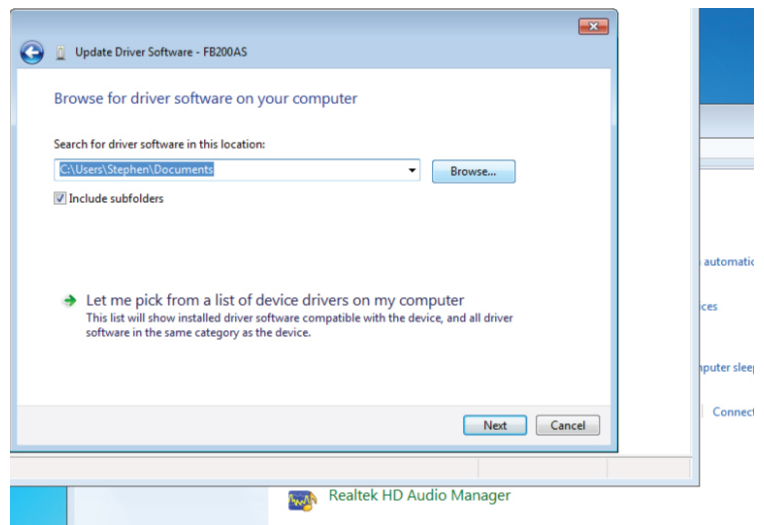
Update Driver Software - FB200AS

Browse for driver software on your computer

Search for driver software in this location:

C:\Users\Stephen\Documents

Browse...

Include subfolders

Let me pick from a list of device drivers on my computer

This list will show installed driver software compatible with the device, and all driver software in the same category as the device.

Next

Cancel

automatio

ces

nputer slee

Connec

Realtek HD Audio Manager